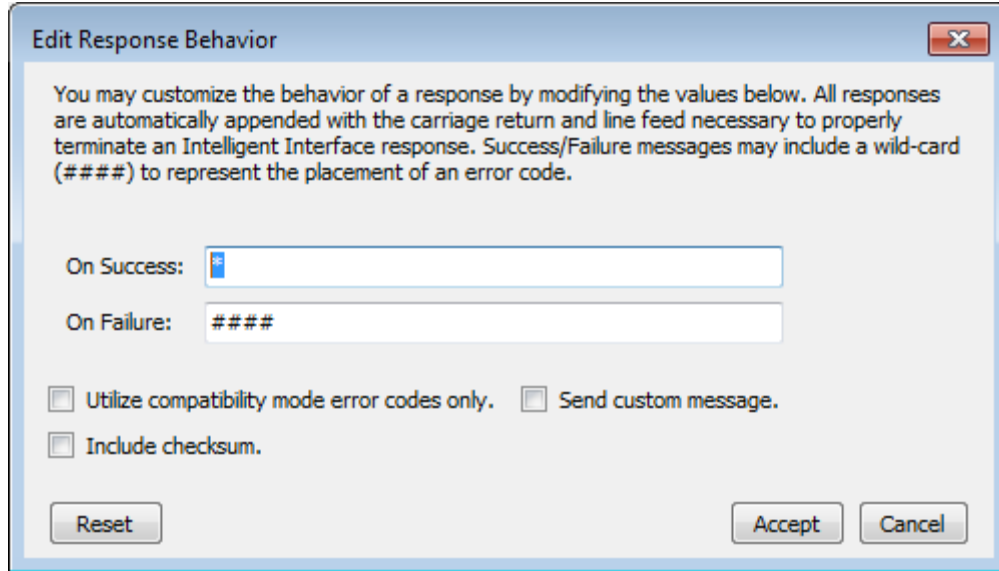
Edit Response Behavior

You may customize the behavior of a response by modifying the values below. All responses are automatically appended with the carriage return and line feed necessary to properly terminate an Intelligent Interface response. Success/Failure messages may include a wild-card (####) to represent the placement of an error code.

On Success: *

On Failure: ####

Utilize compatibility mode error codes only.

Send custom message.

Include checksum.

Reset

Accept

Cancel